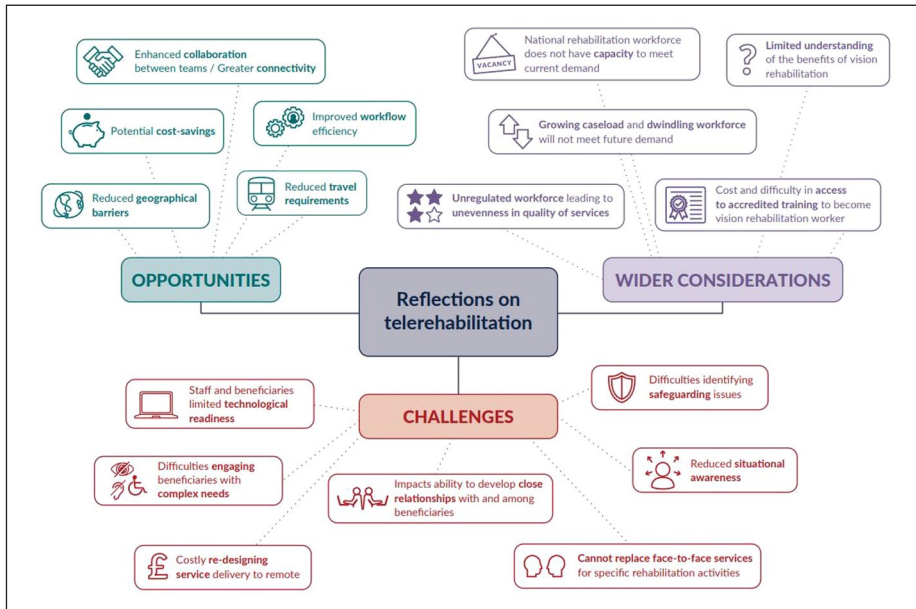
Enhanced collaboration between teams / Greater connectivity

Potential cost-savings

Improved workflow efficiency

Reduced geographical barriers

Reduced travel requirements

OPPORTUNITIES

VACANCY

National rehabilitation workforce does not have capacity to meet current demand

Limited understanding of the benefits of vision rehabilitation

Growing caseload and dwindling workforce will not meet future demand

Unregulated workforce leading to unevenness in quality of services

Cost and difficulty in access to accredited training to become vision rehabilitation worker

WIDER CONSIDERATIONS

Reflections on telerehabilitation

CHALLENGES

Staff and beneficiaries limited technological readiness

Difficulties identifying safeguarding issues

Difficulties engaging beneficiaries with complex needs

Reduced situational awareness

Impacts ability to develop close relationships with and among beneficiaries

Costly re-designing service delivery to remote

Cannot replace face-to-face services for specific rehabilitation activities